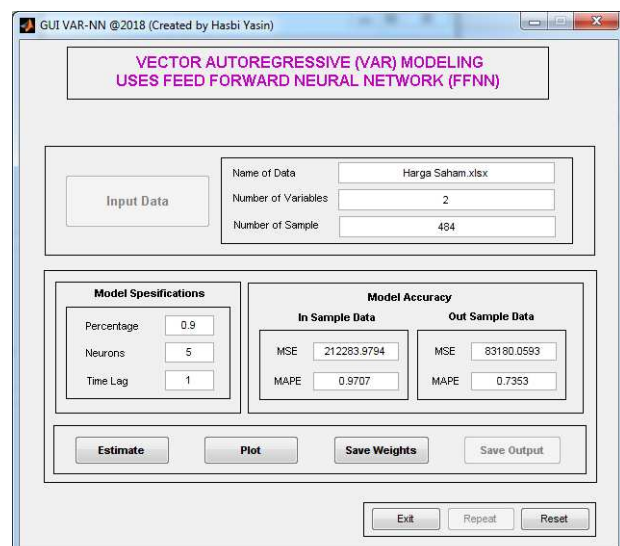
GUI VAR-NN @2018 (Created by Hasbi Yasin)

VECTOR AUTOREGRESSIVE (VAR) MODELING
USES FEED FORWARD NEURAL NETWORK (FFNN)

Input Data

Name of Data | Harga Saham.xlsx
Number of Variables | 2
Number of Sample | 484

Model Spesifications

Percentage | 0.9
Neurons | 5
Time Lag | 1

Model Accuracy

In Sample Data
MSE | 212283.9794
MAPE | 0.9707

Out Sample Data
MSE | 83180.0593
MAPE | 0.7353

Estimate
Plot
Save Weights
Save Output

Exit
Repeat
Reset